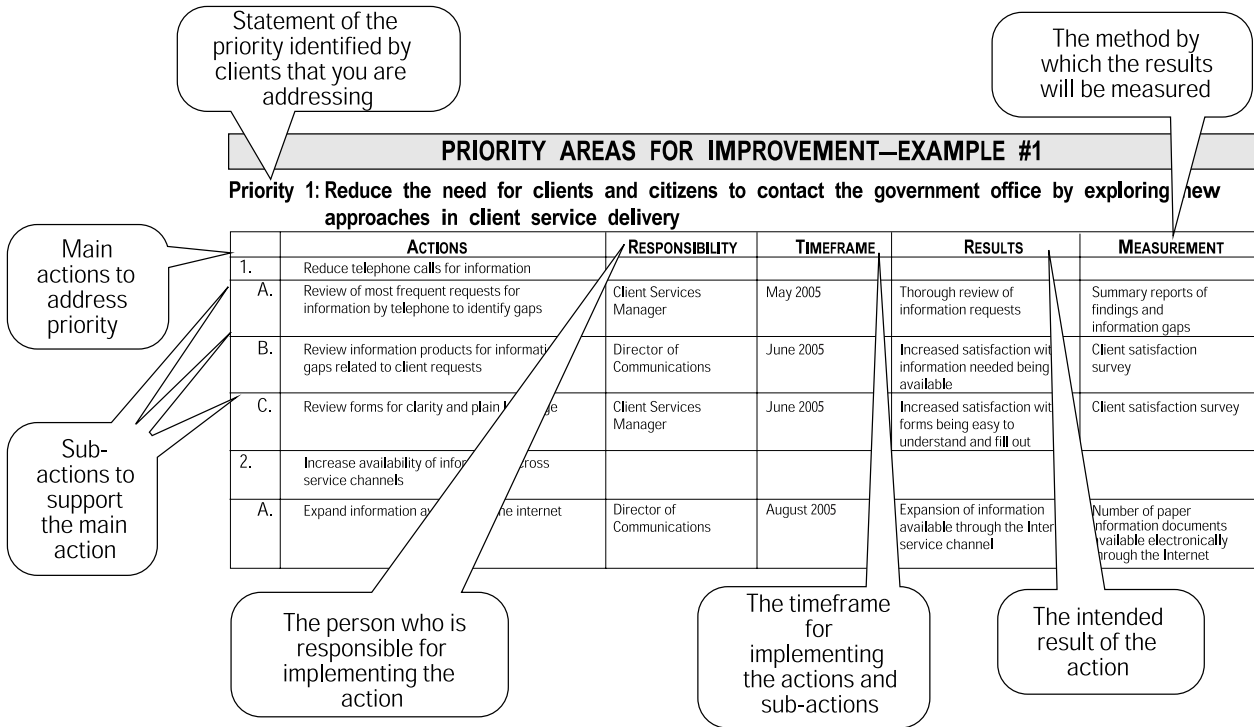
Statement of the priority identified by clients that you are addressing

The method by which the results will be measured

PRIORITY AREAS FOR IMPROVEMENT—EXAMPLE #1

Priority 1: Reduce the need for clients and citizens to contact the government office by exploring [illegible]ew approaches in client service delivery

Main actions to address priority

| | ACTIONS | RESPONSIBILITY | TIMEFRAME | RESULTS | MEASUREMENT |
|---|---|---|---|---|---|
| 1. | Reduce telephone calls for information | | | | |
| A. | Review of most frequent requests for information by telephone to identify gaps | Client Services Manager | May 2005 | Thorough review of information requests | Summary reports of findings and information gaps |
| B. | Review information products for informati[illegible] gaps related to client requests | Director of Communications | June 2005 | Increased satisfaction wit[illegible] information needed being available | Client satisfaction survey |
| C. | Review forms for clarity and plain l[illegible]ge | Client Services Manager | June 2005 | Increased satisfaction wit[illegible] forms being easy to understand and fill out | Client satisfaction survey |
| 2. | Increase availability of infor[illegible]ross service channels | | | | |
| A. | Expand information a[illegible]he internet | Director of Communications | August 2005 | Expansion of information available through the Inter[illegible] service channel | Number of paper information documents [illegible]vailable electronically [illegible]rough the Internet |

Sub-actions to support the main action

The person who is responsible for implementing the action

The timeframe for implementing the actions and sub-actions

The intended result of the action